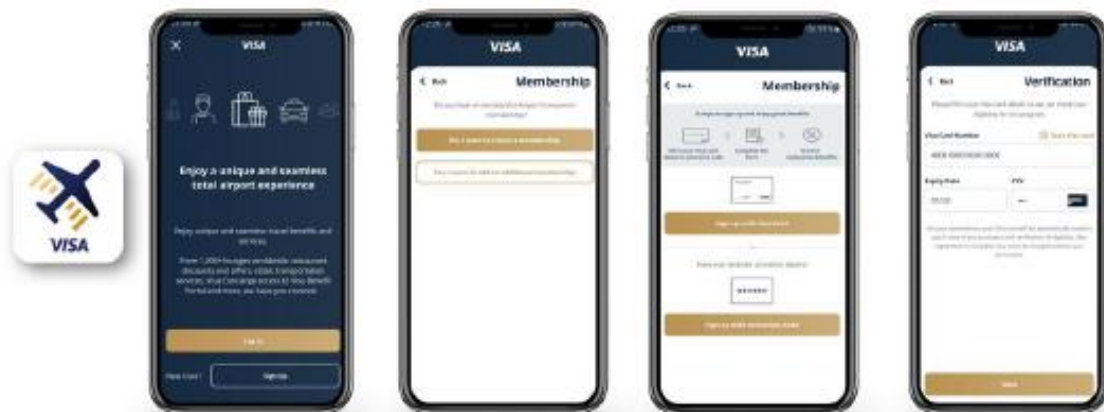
VISA

VISA

Enjoy a unique and seamless total airport experience

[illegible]

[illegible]

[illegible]

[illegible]

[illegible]

VISA

Back

Membership

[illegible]

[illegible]

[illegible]

VISA

Back

Membership

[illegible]

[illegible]

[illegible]

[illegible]

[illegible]

VISA

Back

Verification

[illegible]

Visa Card Number

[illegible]

Expiry Date

CVV

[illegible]

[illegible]